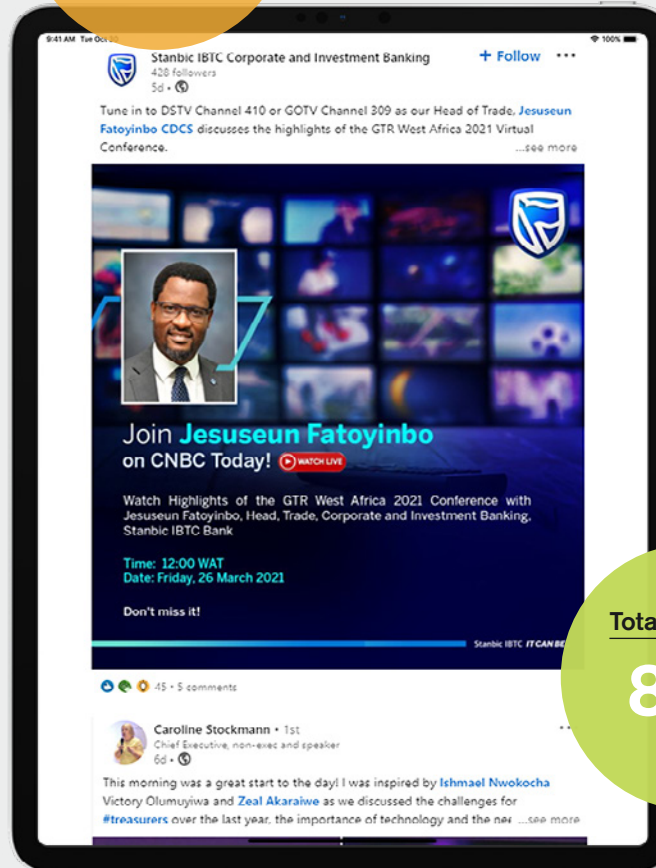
9:41 AM Tue Oct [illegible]

100%

Stanbic IBTC Corporate and Investment Banking
428 followers
5d •

+ Follow ···

Tune in to DSTV Channel 410 or GOTV Channel 309 as our Head of Trade, Jesuseun Fatoyinbo CDCS discusses the highlights of the GTR West Africa 2021 Virtual Conference.
...see more

Join Jesuseun Fatoyinbo on CNBC Today! WATCH LIVE

Watch Highlights of the GTR West Africa 2021 Conference with Jesuseun Fatoyinbo, Head, Trade, Corporate and Investment Banking, Stanbic IBTC Bank

Time: 12:00 WAT
Date: Friday, 26 March 2021

Don't miss it!

Stanbic IBTC IT CAN BE

45 • 5 comments

Caroline Stockmann • 1st
Chief Executive, non-exec and speaker
6d •

This morning was a great start to the day! I was inspired by Ishmael Nwokocha Victory Olumuyiwa and Zeal Akaraiwe as we discussed the challenges for #treasurers over the last year, the importance of technology and the ne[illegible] ...see more

Tota

8